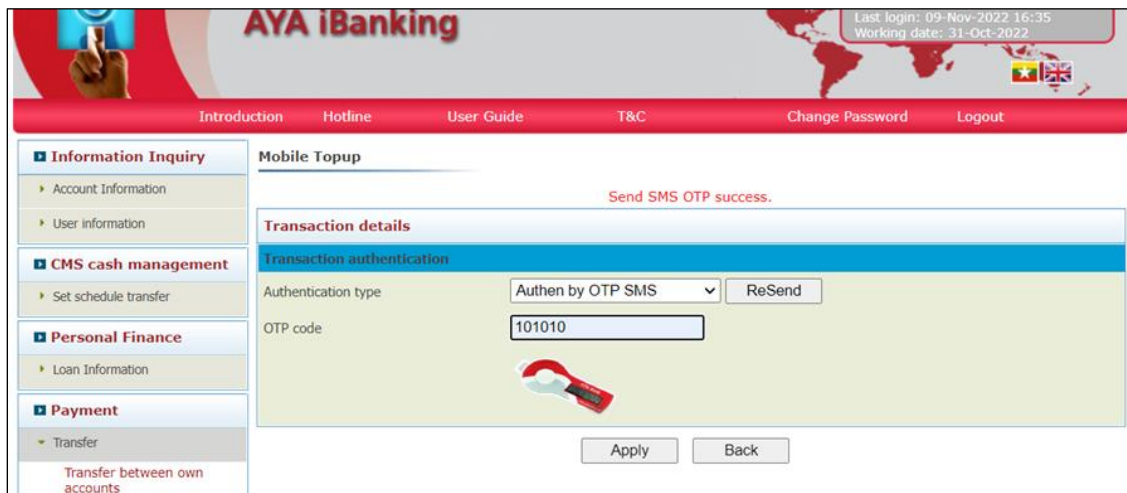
AYA iBanking

Last login: 09-Nov-2022 16:35
Working date: 31-Oct-2022

Introduction Hotline User Guide T&C Change Password Logout

Information Inquiry
Account Information
User information

CMS cash management
Set schedule transfer

Personal Finance
Loan Information

Payment
Transfer
Transfer between own accounts

Mobile Topup

Send SMS OTP success.

Transaction details

Transaction authentication

Authentication type Authen by OTP SMS ReSend

OTP code 101010

Apply Back